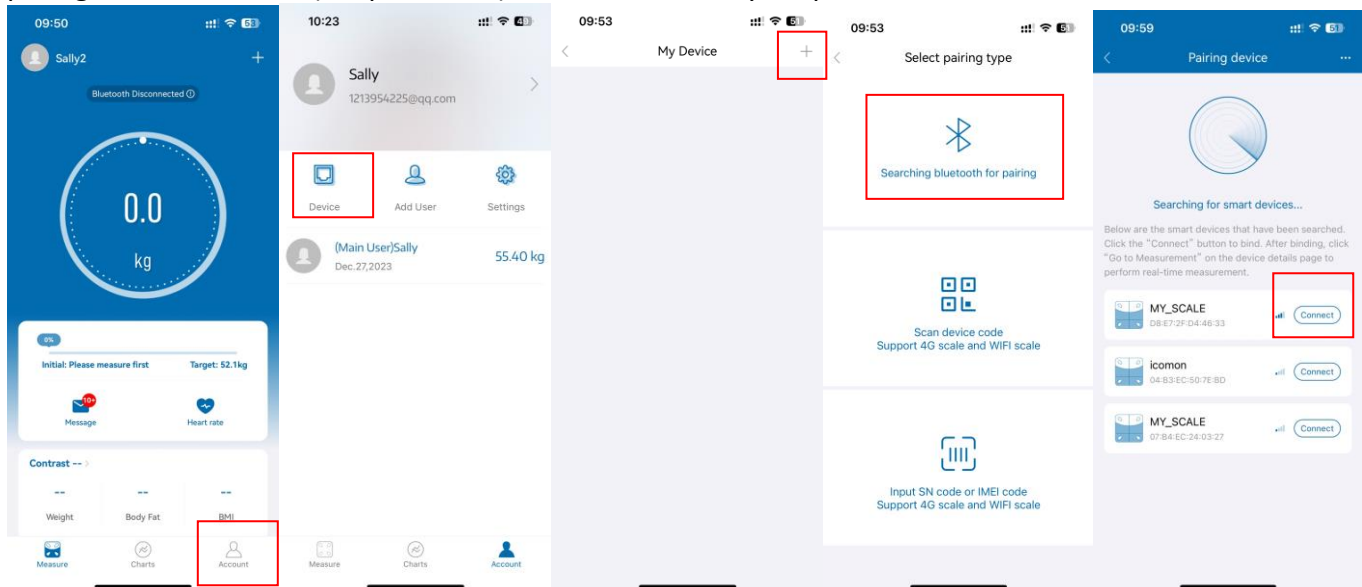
09:50
63
Sally2
+
Bluetooth Disconnected ⓘ
0.0
kg
0%
Initial: Please measure first
Target: 52.1kg
10+
Message
Heart rate
Contrast -- >
--
Weight
--
Body Fat
--
BMI
Measure
Charts
Account

10:23
40
Sally
1213954225@qq.com
>
Device
Add User
Settings
(Main User)Sally
Dec.27,2023
55.40 kg
Measure
Charts
Account

09:53
61
<
My Device
+

09:53
61
<
Select pairing type
Searching bluetooth for pairing
Scan device code
Support 4G scale and WIFI scale
Input SN code or IMEI code
Support 4G scale and WIFI scale

09:59
61
<
Pairing device
...
Searching for smart devices...
Below are the smart devices that have been searched. Click the "Connect" button to bind. After binding, click "Go to Measurement" on the device details page to perform real-time measurement.
MY_SCALE
D8:E7:2F:D4:46:33
Connect
icomon
04:B3:EC:50:7E:BD
Connect
MY_SCALE
07:B4:EC:24:03:27
Connect